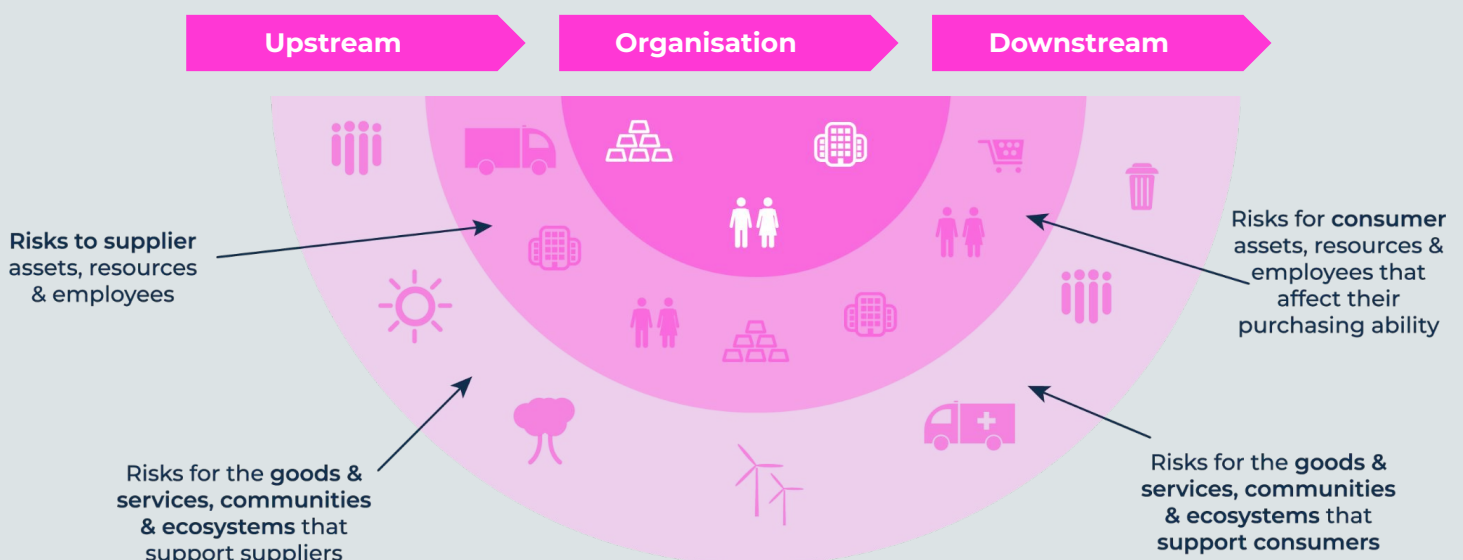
Upstream

Organisation

Downstream

**Risks to supplier** assets, resources & employees

Risks for **consumer** assets, resources & employees that affect their purchasing ability

Risks for the **goods & services, communities & ecosystems** that support suppliers

Risks for the **goods & services, communities & ecosystems** that **support consumers**